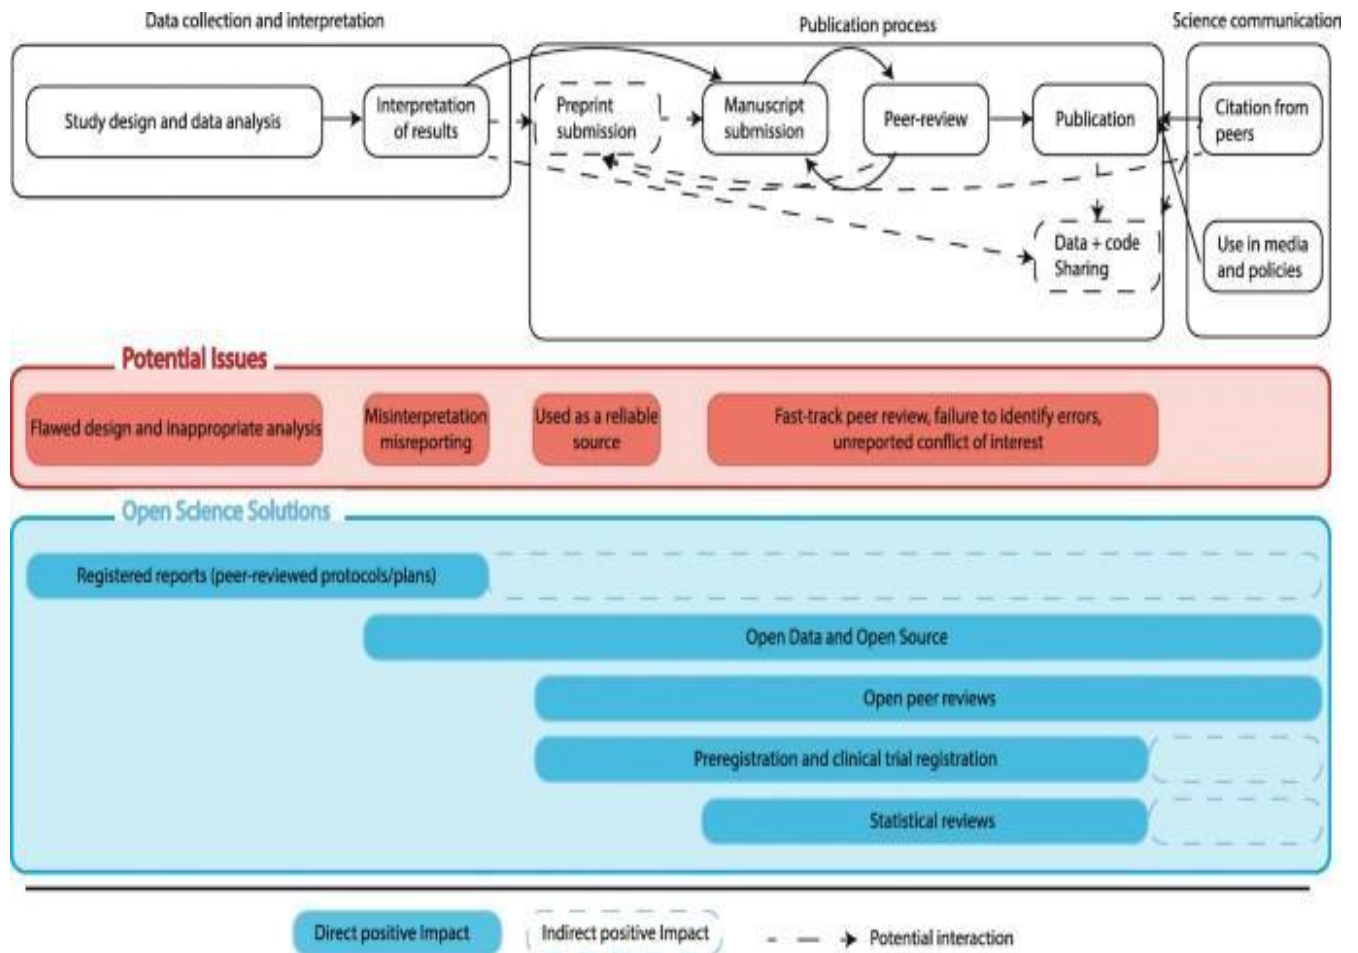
Data collection and interpretation

Publication process

Science communication

Study design and data analysis

Interpretation of results

Preprint submission

Manuscript submission

Peer-review

Publication

Citation from peers

Data + code Sharing

Use in media and policies

Potential Issues

Flawed design and inappropriate analysis

Misinterpretation misreporting

Used as a reliable source

Fast-track peer review, failure to identify errors, unreported conflict of interest

Open Science Solutions

Registered reports (peer-reviewed protocols/plans)

Open Data and Open Source

Open peer reviews

Preregistration and clinical trial registration

Statistical reviews

Direct positive Impact

Indirect positive Impact

Potential interaction